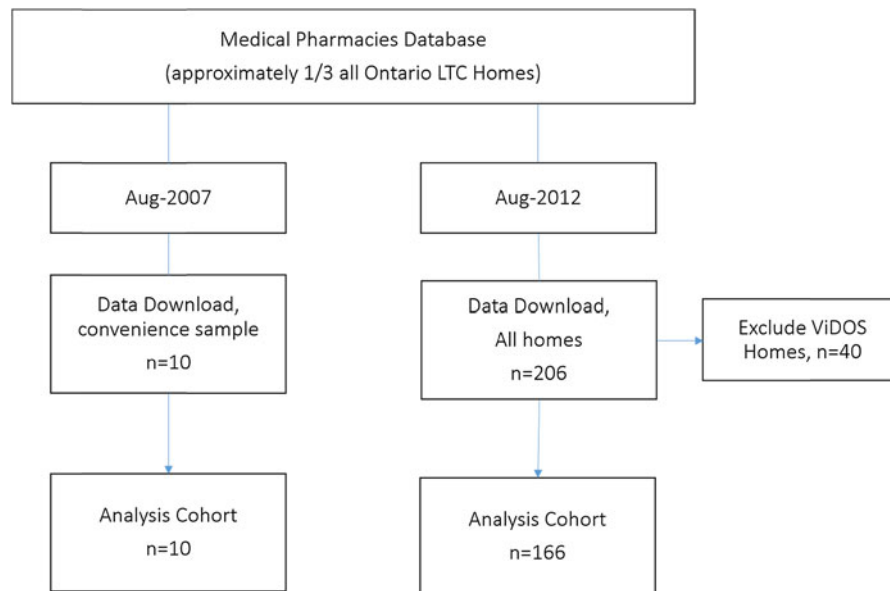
Medical Pharmacies Database
(approximately 1/3 all Ontario LTC Homes)

Aug-2007

Aug-2012

Data Download, convenience sample
n=10

Data Download, All homes
n=206

Exclude ViDOS Homes, n=40

Analysis Cohort
n=10

Analysis Cohort
n=166